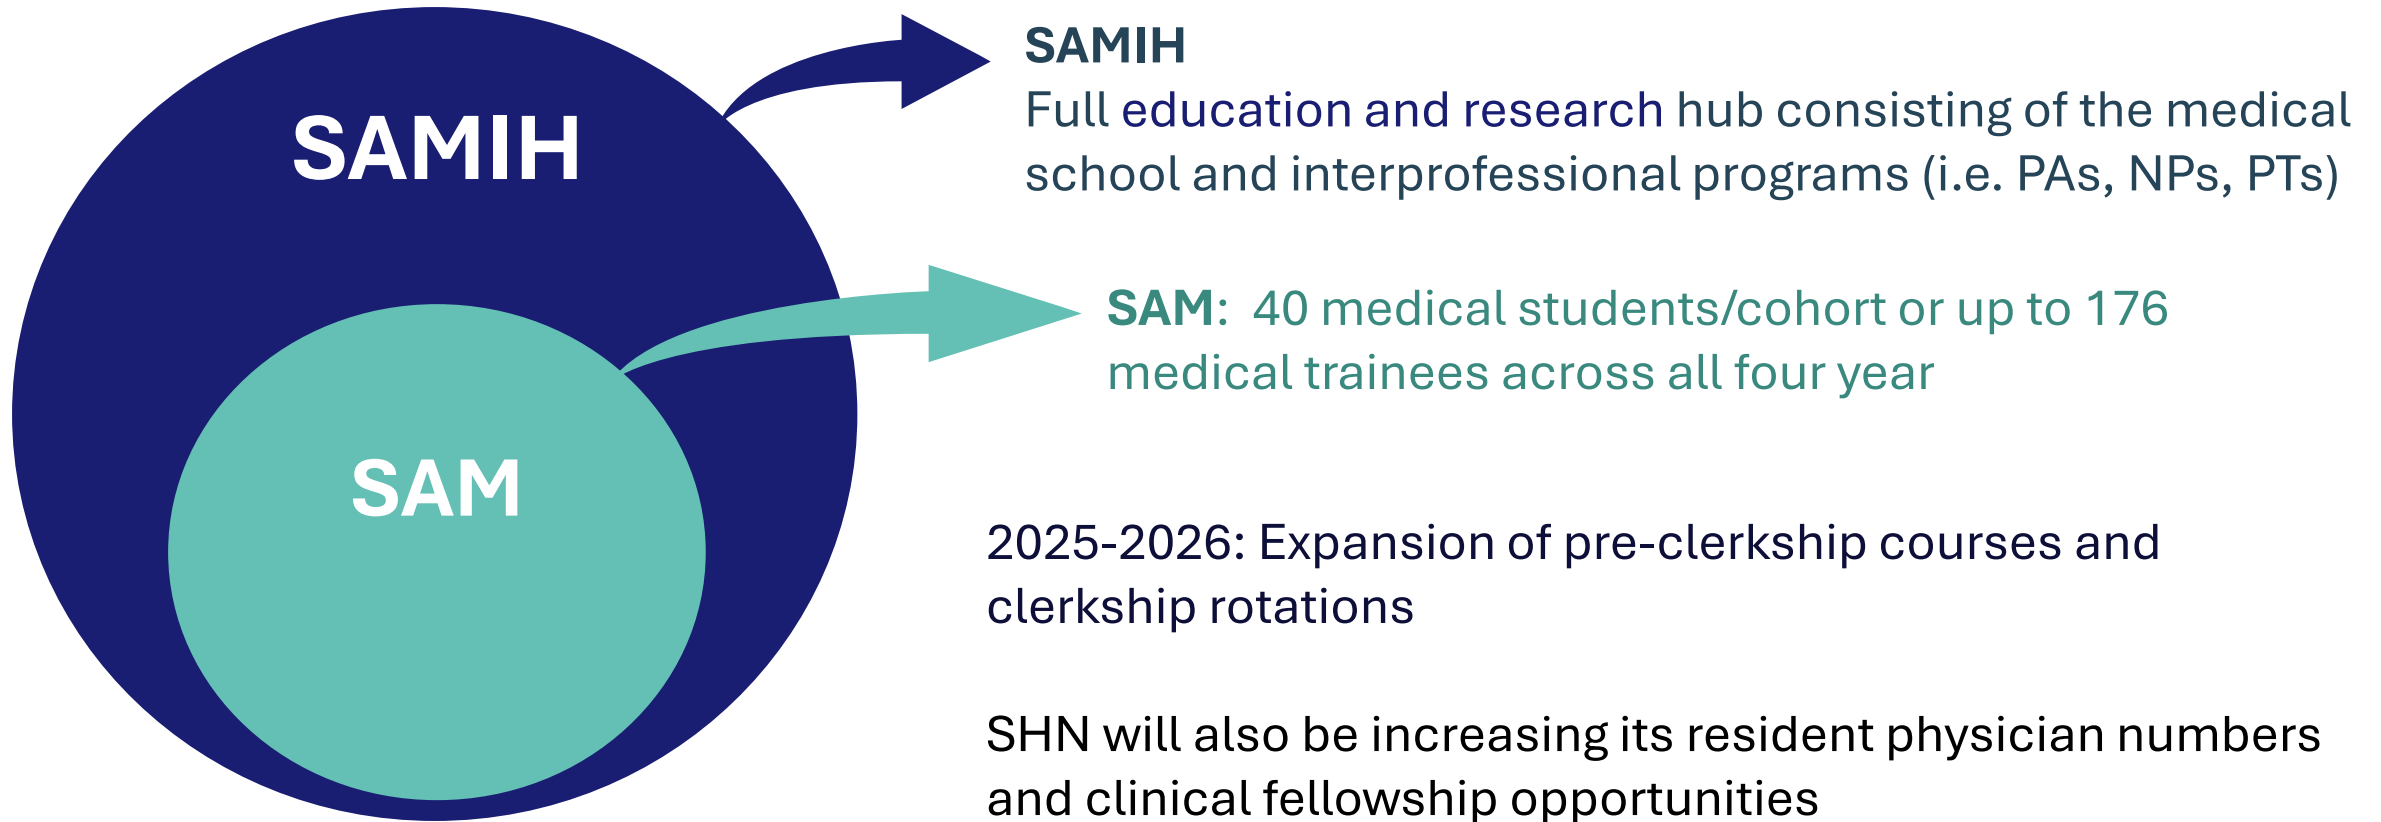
SAMIH

SAM

SAMIH
Full education and research hub consisting of the medical school and interprofessional programs (i.e. PAs, NPs, PTs)

SAM: 40 medical students/cohort or up to 176 medical trainees across all four year

2025-2026: Expansion of pre-clerkship courses and clerkship rotations

SHN will also be increasing its resident physician numbers and clinical fellowship opportunities